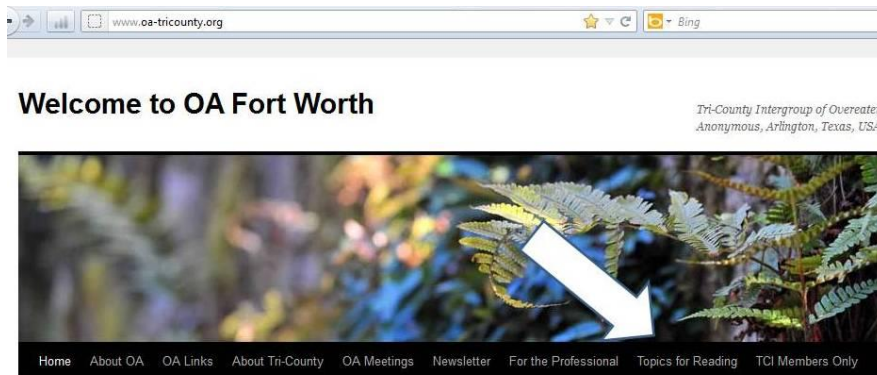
www.oa-tricounty.org

Bing

Welcome to OA Fort Worth

Tri-County Intergroup of Overeater
Anonymous, Arlington, Texas, USA

Home About OA OA Links About Tri-County OA Meetings Newsletter For the Professional Topics for Reading TCI Members Only